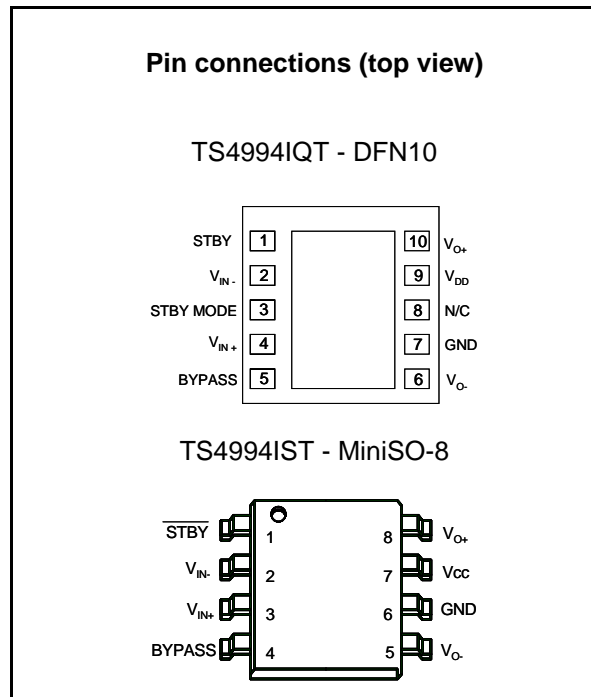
Pin connections (top view)

TS4994IQT - DFN10

STBY 1
$V_{IN-}$ 2
STBY MODE 3
$V_{IN+}$ 4
BYPASS 5

10 $V_{O+}$
9 $V_{DD}$
8 N/C
7 GND
6 $V_{O-}$

TS4994IST - MiniSO-8

$\overline{STBY}$ 1
$V_{IN-}$ 2
$V_{IN+}$ 3
BYPASS 4

8 $V_{O+}$
7 Vcc
6 GND
5 $V_{O-}$